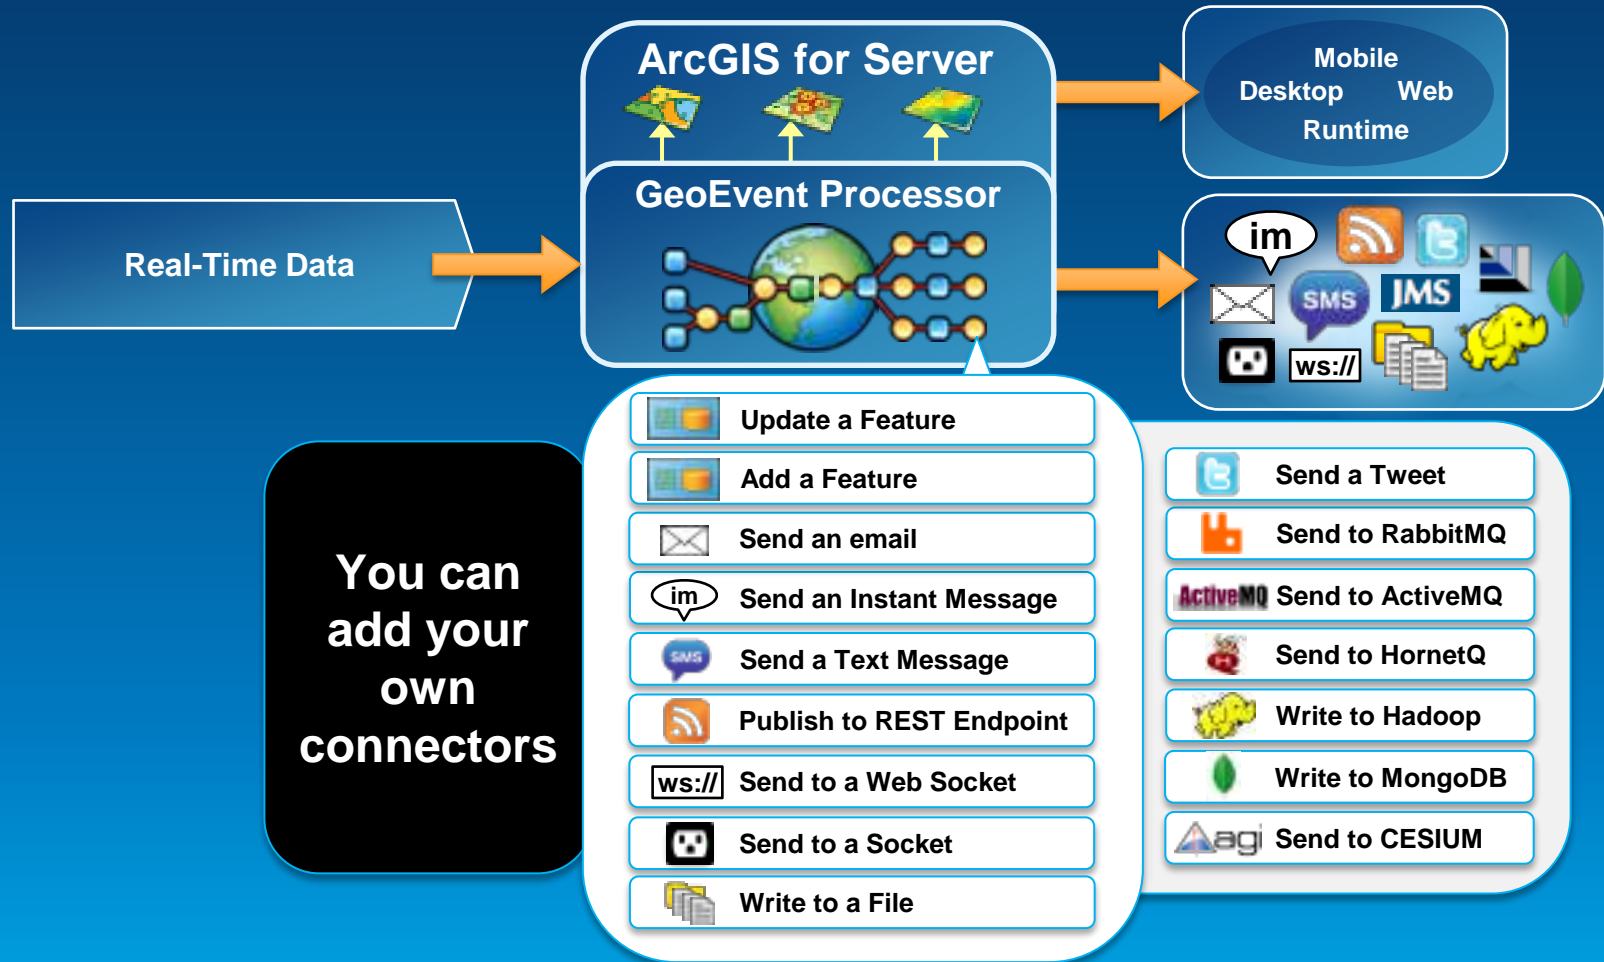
ArcGIS for Server

Mobile
Desktop Web
Runtime

Real-Time Data

GeoEvent Processor

im
SMS
JMS
ws://

You can add your own connectors

Update a Feature
Add a Feature
Send an email
im
Send an Instant Message
SMS
Send a Text Message
Publish to REST Endpoint
ws://
Send to a Web Socket
Send to a Socket
Write to a File

Send a Tweet
Send to RabbitMQ
ActiveMQ Send to ActiveMQ
Send to HornetQ
Write to Hadoop
Write to MongoDB
agi Send to CESIUM